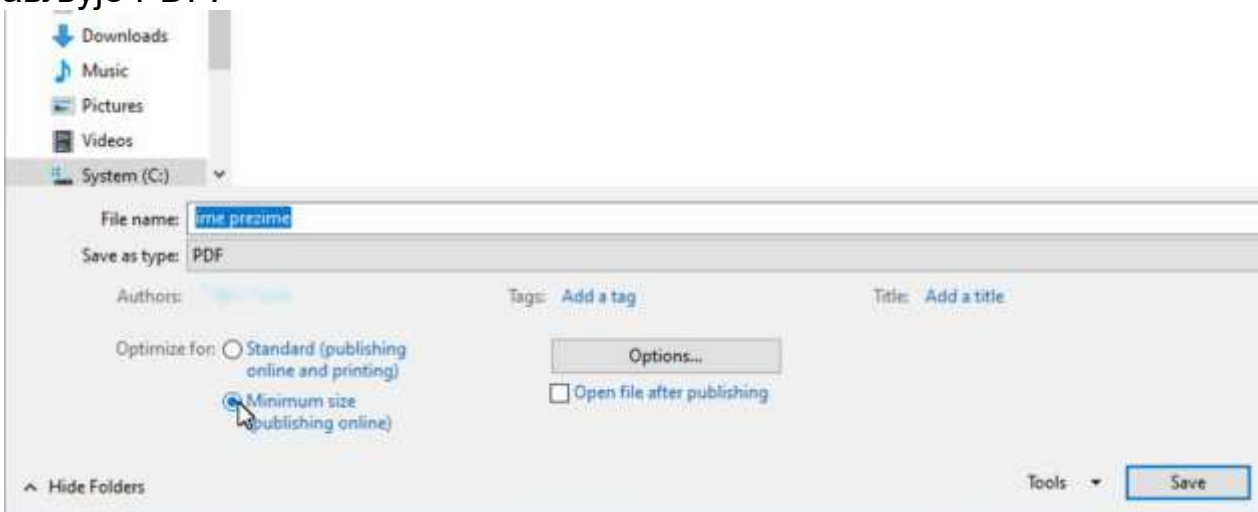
Downloads
Music
Pictures
Videos
System (C:)

File name: ime prezime
Save as type: PDF

Authors: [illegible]
Tags: Add a tag
Title: Add a title

Optimize for: Standard (publishing online and printing)
Minimum size (publishing online)

Options...
Open file after publishing

Hide Folders
Tools
Save